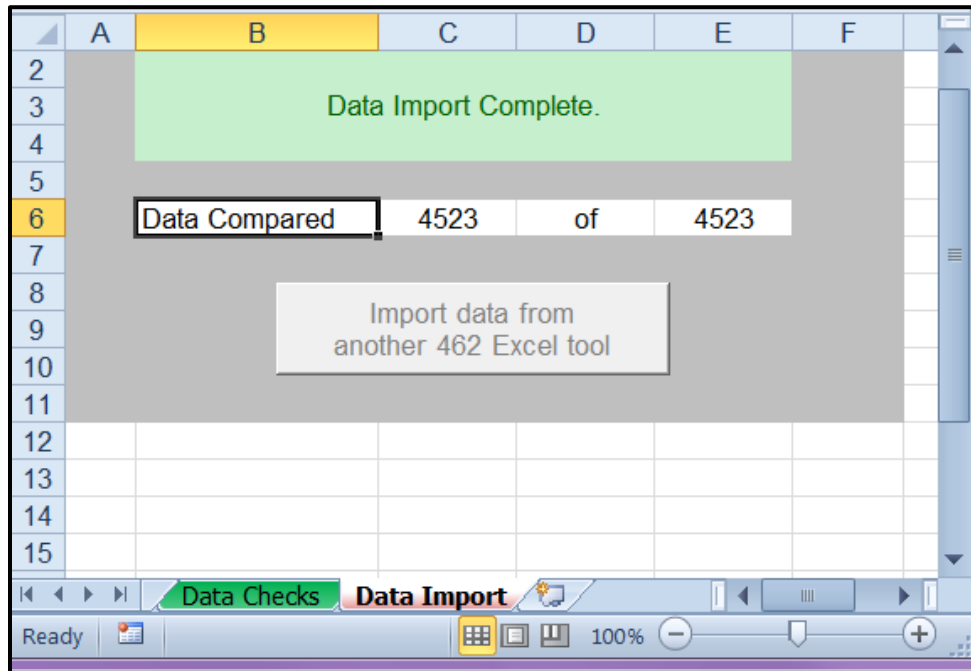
| | A | B | C | D | E | F |
|---|---|---|---|---|---|---|
| 2 | | | | | | |
| 3 | | Data Import Complete. | | | | |
| 4 | | | | | | |
| 5 | | | | | | |
| 6 | | Data Compared | 4523 | of | 4523 | |
| 7 | | | | | | |
| 8 | | | | | | |
| 9 | | Import data from another 462 Excel tool | | | | |
| 10 | | | | | | |
| 11 | | | | | | |
| 12 | | | | | | |
| 13 | | | | | | |
| 14 | | | | | | |
| 15 | | | | | | |

Data Checks
Data Import

Ready
100%